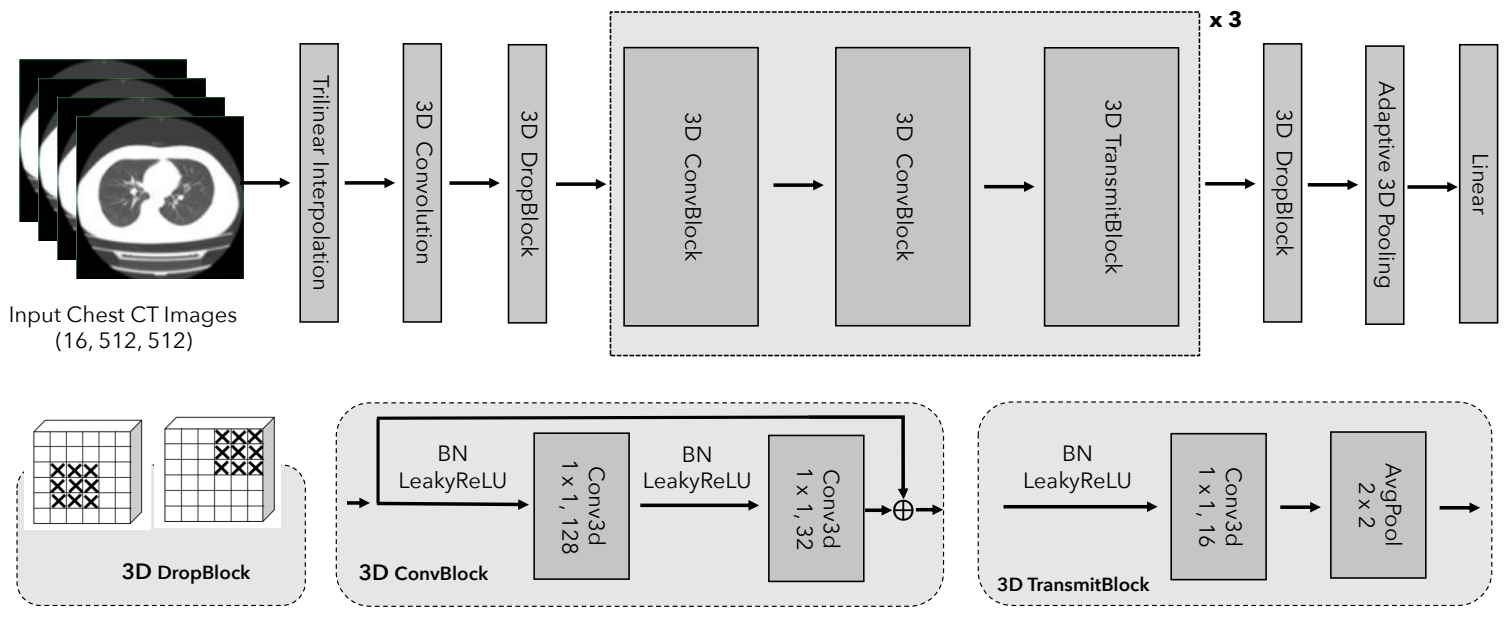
Input Chest CT Images
(16, 512, 512)

Trilinear Interpolation

3D Convolution

3D DropBlock

x 3

3D ConvBlock

3D ConvBlock

3D TransmitBlock

3D DropBlock

Adaptive 3D Pooling

Linear

3D DropBlock

BN
LeakyReLU

Conv3d
1 x 1, 128

BN
LeakyReLU

Conv3d
1 x 1, 32

$\oplus$

3D ConvBlock

BN
LeakyReLU

Conv3d
1 x 1, 16

AvgPool
2 x 2

3D TransmitBlock